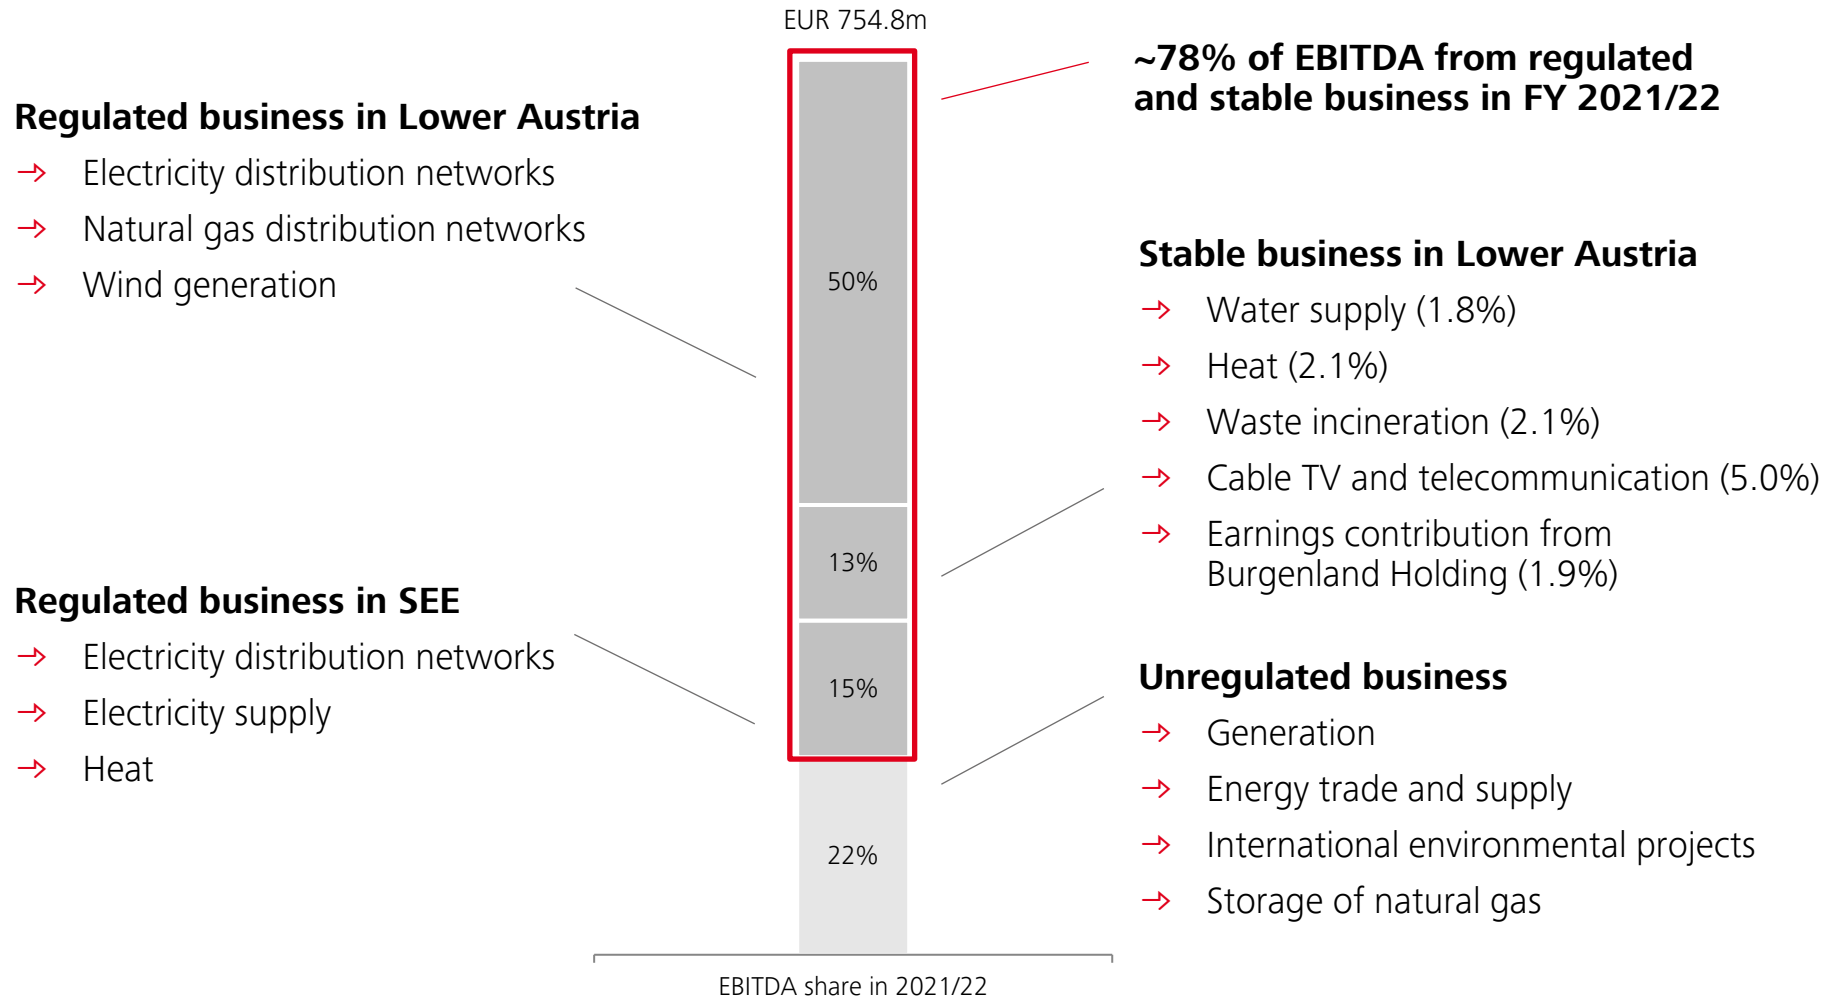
EUR 754.8m

~78% of EBITDA from regulated and stable business in FY 2021/22

Regulated business in Lower Austria
→ Electricity distribution networks
→ Natural gas distribution networks
→ Wind generation

50%

13%

15%

22%

Stable business in Lower Austria
→ Water supply (1.8%)
→ Heat (2.1%)
→ Waste incineration (2.1%)
→ Cable TV and telecommunication (5.0%)
→ Earnings contribution from Burgenland Holding (1.9%)

Regulated business in SEE
→ Electricity distribution networks
→ Electricity supply
→ Heat

Unregulated business
→ Generation
→ Energy trade and supply
→ International environmental projects
→ Storage of natural gas

EBITDA share in 2021/22